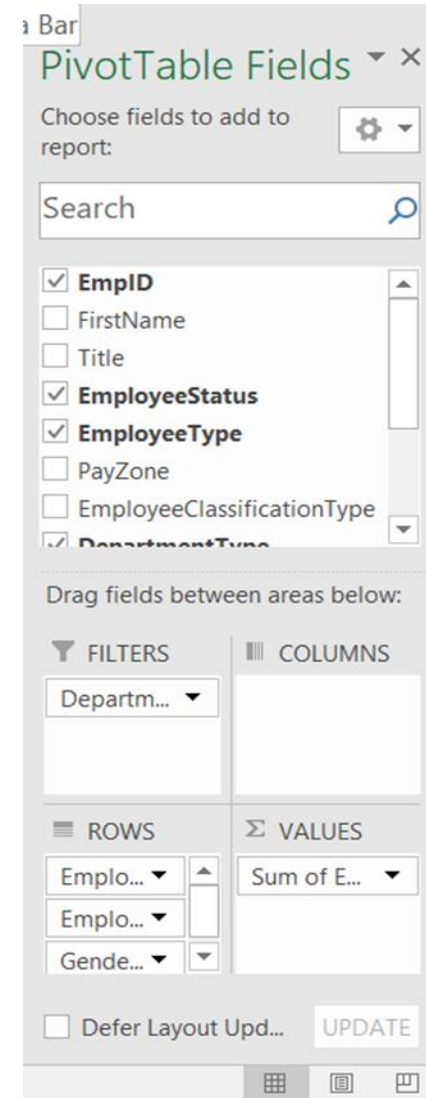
a Bar
PivotTable Fields

Choose fields to add to report:

Search

EmpID
FirstName
Title
EmployeeStatus
EmployeeType
PayZone
EmployeeClassificationType
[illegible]

Drag fields between areas below:

FILTERS
Departm...

COLUMNS

ROWS
Emplo...
Emplo...
Gende...

Σ VALUES
Sum of E...

Defer Layout Upd...
UPDATE